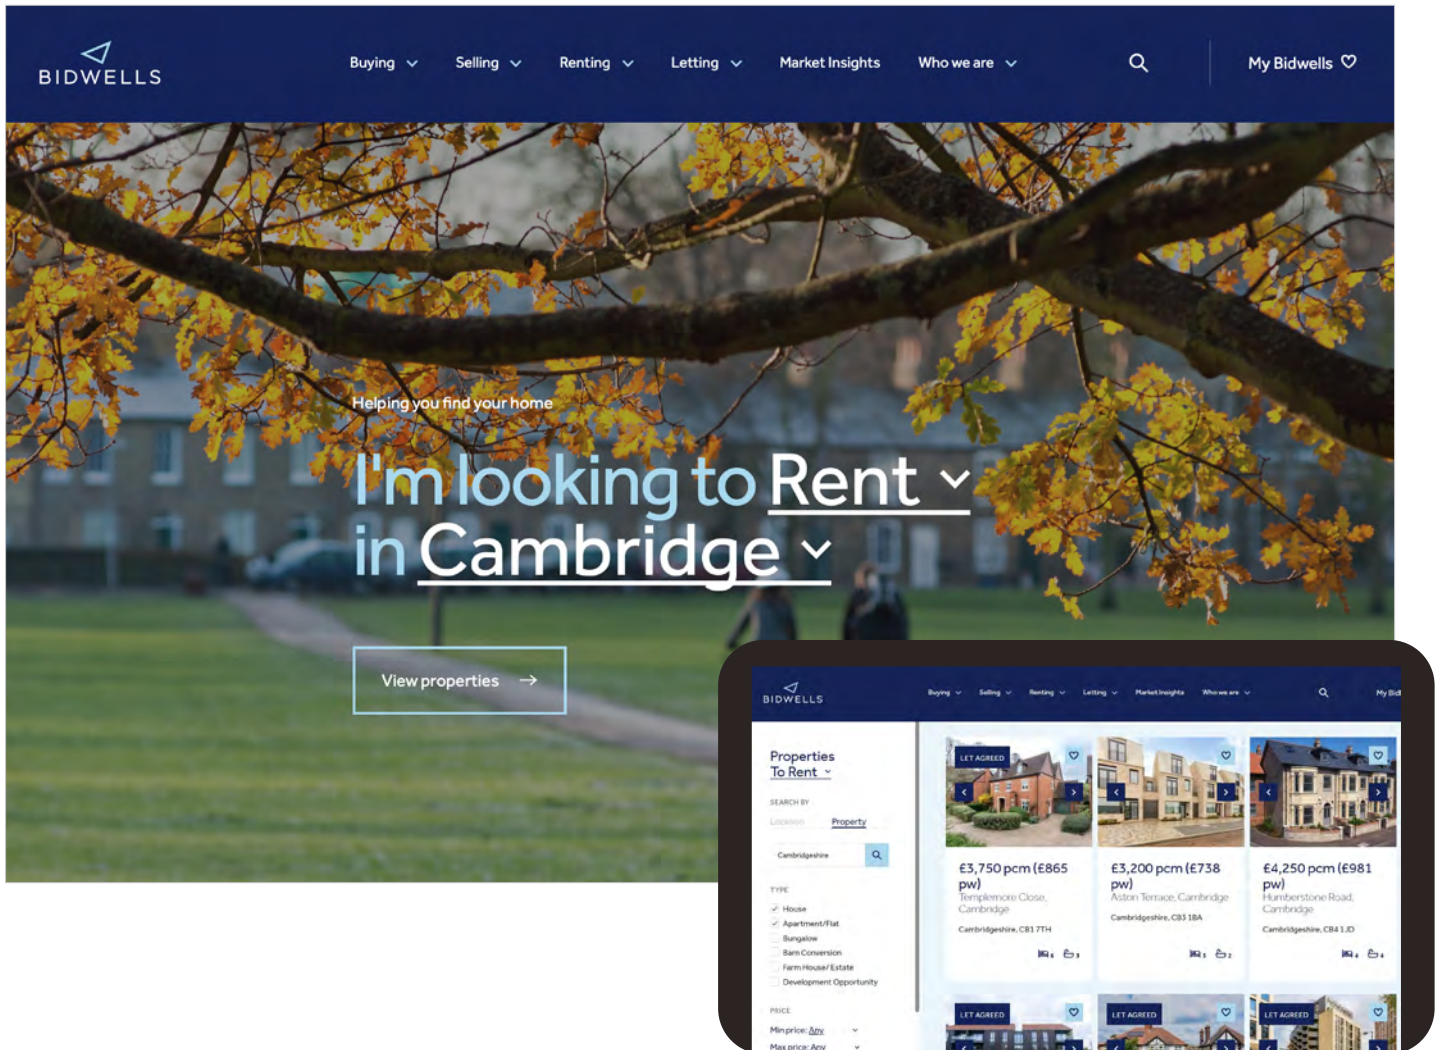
BIDWELLS

Buying Selling Renting Letting Market Insights Who we are

My Bidwells

Helping you find your home

I'm looking to Rent in Cambridge

View properties →

BIDWELLS

Buying Selling Renting Letting Market Insights Who we are

My Bid

Properties To Rent

SEARCH BY

Location Property

Cambridgeshire

TYPE

House
Apartment/Flat
Bungalow
Barn Conversion
Farm House/Estate
Development Opportunity

PRICE

Min price: Any
Max price: Any

LET AGREED

£3,750 pcm (£865 pw)
Templemore Close, Cambridge
Cambridgeshire, CB1 7TH

£3,200 pcm (£738 pw)
Aston Terrace, Cambridge
Cambridgeshire, CB3 1BA

£4,250 pcm (£981 pw)
Humberstone Road, Cambridge
Cambridgeshire, CB4 1JD

LET AGREED

LET AGREED

LET AGREED